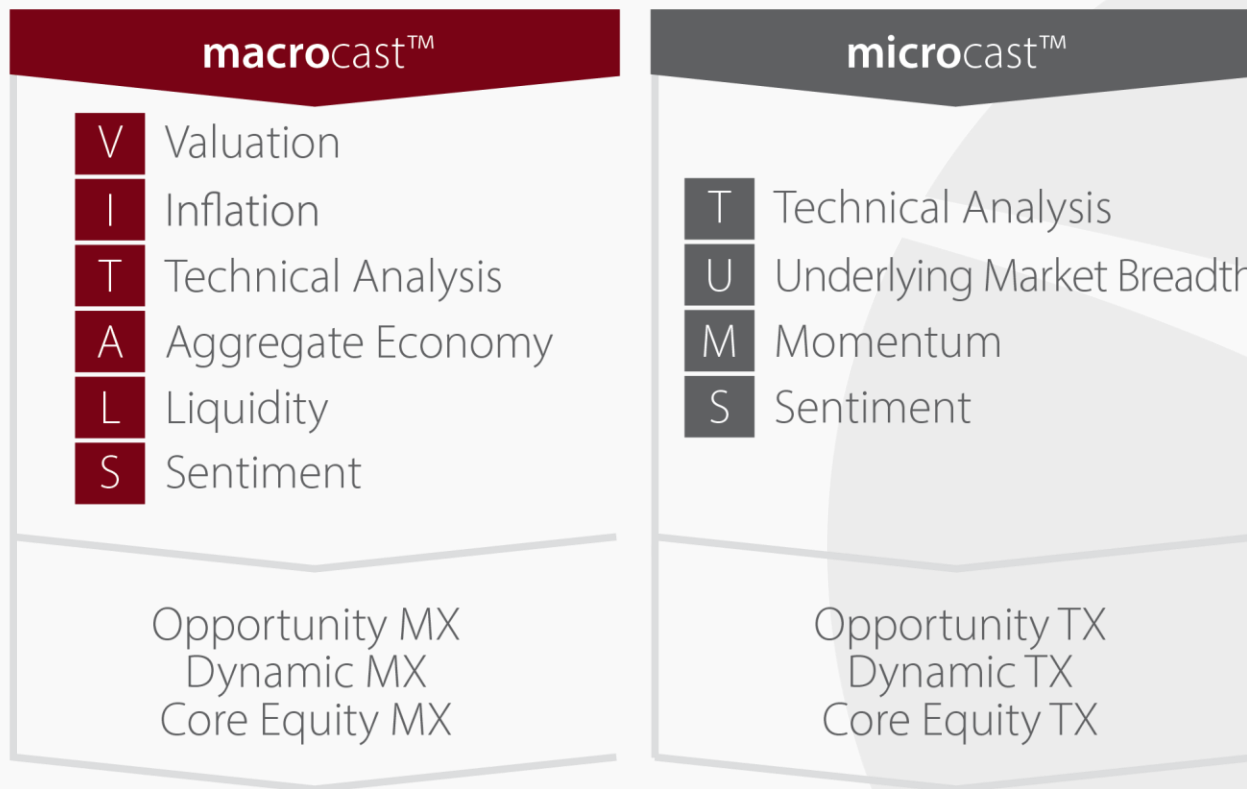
macrocast™

V Valuation
I Inflation
T Technical Analysis
A Aggregate Economy
L Liquidity
S Sentiment

Opportunity MX
Dynamic MX
Core Equity MX

microcast™

T Technical Analysis
U Underlying Market Breadth
M Momentum
S Sentiment

Opportunity TX
Dynamic TX
Core Equity TX